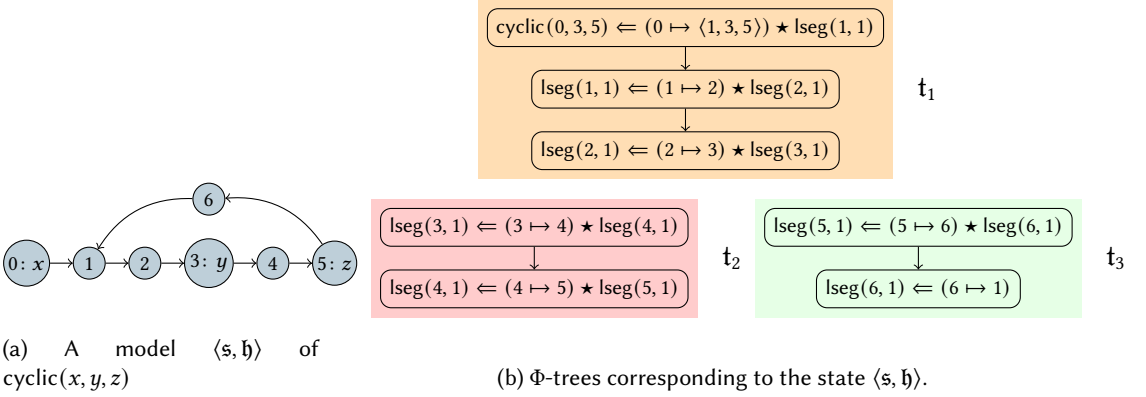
$\mathsf{cyclic}(0,3,5) \Leftarrow (0 \mapsto \langle 1,3,5\rangle) \star \mathsf{lseg}(1,1)$

$\mathsf{lseg}(1,1) \Leftarrow (1 \mapsto 2) \star \mathsf{lseg}(2,1)$

$\mathsf{lseg}(2,1) \Leftarrow (2 \mapsto 3) \star \mathsf{lseg}(3,1)$

$\mathfrak{t}_1$

6

0: $x$ 1 2 3: $y$ 4 5: $z$

$\mathsf{lseg}(3,1) \Leftarrow (3 \mapsto 4) \star \mathsf{lseg}(4,1)$

$\mathsf{lseg}(4,1) \Leftarrow (4 \mapsto 5) \star \mathsf{lseg}(5,1)$

$\mathfrak{t}_2$

$\mathsf{lseg}(5,1) \Leftarrow (5 \mapsto 6) \star \mathsf{lseg}(6,1)$

$\mathsf{lseg}(6,1) \Leftarrow (6 \mapsto 1)$

$\mathfrak{t}_3$

(a) A model $\langle \mathfrak{s}, \mathfrak{h} \rangle$ of $\mathsf{cyclic}(x,y,z)$

(b) $\Phi$-trees corresponding to the state $\langle \mathfrak{s}, \mathfrak{h} \rangle$.